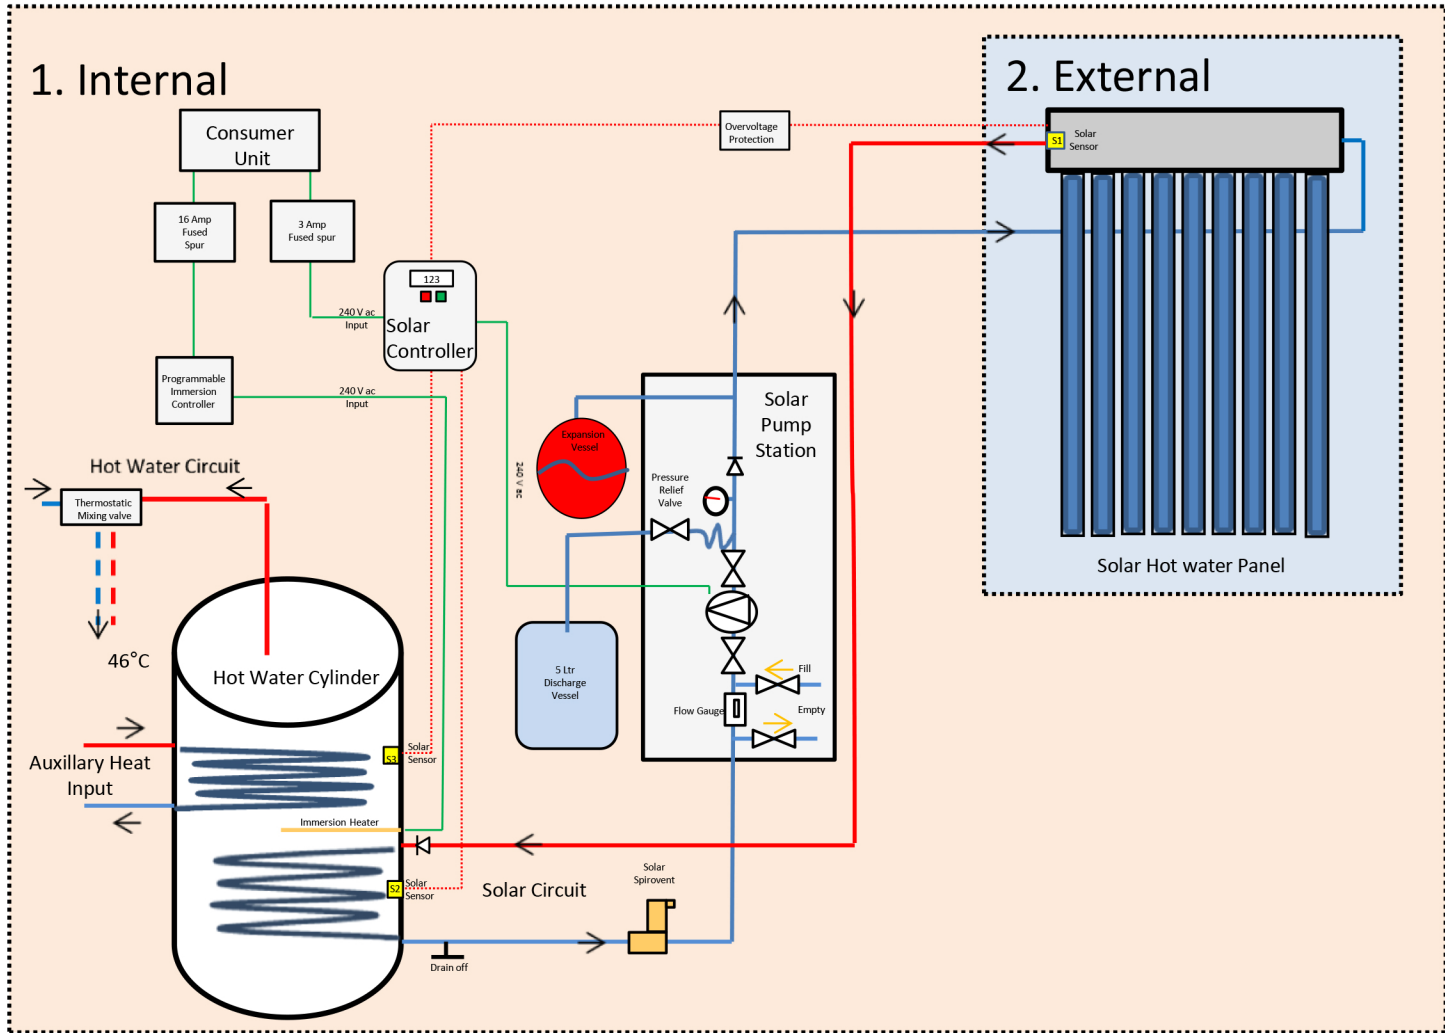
1. Internal

2. External

Consumer Unit

16 Amp Fused Spur

3 Amp Fused spur

Overvoltage Protection

S1 Solar Sensor

123

240 V ac Input

Solar Controller

Programmable Immersion Controller

240 V ac Input

Solar Pump Station

Expansion Vessel

240 V ac

Pressure Relief Valve

Hot Water Circuit

Thermostatic Mixing valve

46°C

Hot Water Cylinder

5 Ltr Discharge Vessel

Fill

Flow Gauge

Empty

Solar Hot water Panel

Auxillary Heat Input

S3 Solar Sensor

Immersion Heater

S2 Solar Sensor

Solar Circuit

Solar Spirovent

Drain off